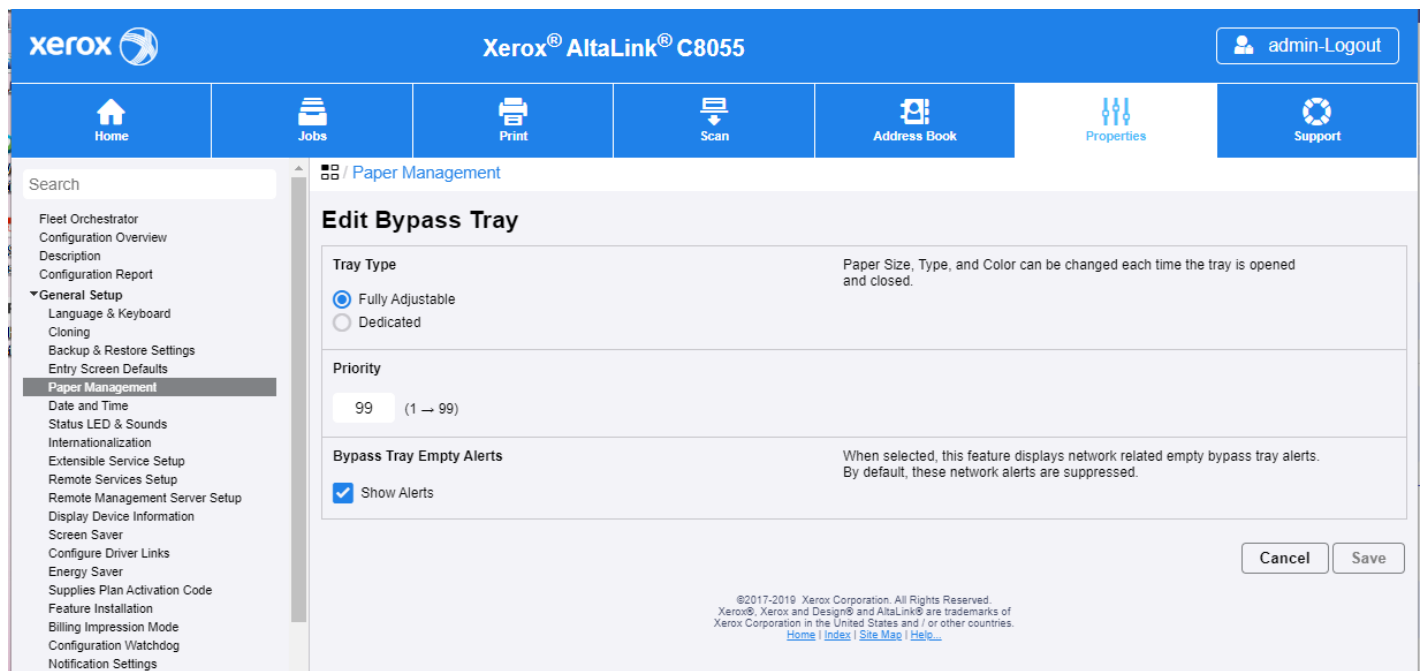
xerox

Xerox® AltaLink® C8055

admin-Logout

Home
Jobs
Print
Scan
Address Book
Properties
Support

Search

Fleet Orchestrator
Configuration Overview
Description
Configuration Report
General Setup
Language & Keyboard
Cloning
Backup & Restore Settings
Entry Screen Defaults
Paper Management
Date and Time
Status LED & Sounds
Internationalization
Extensible Service Setup
Remote Services Setup
Remote Management Server Setup
Display Device Information
Screen Saver
Configure Driver Links
Energy Saver
Supplies Plan Activation Code
Feature Installation
Billing Impression Mode
Configuration Watchdog
Notification Settings

/ Paper Management

Edit Bypass Tray

Tray Type

Fully Adjustable
Dedicated

Paper Size, Type, and Color can be changed each time the tray is opened and closed.

Priority

99 (1 → 99)

Bypass Tray Empty Alerts

Show Alerts

When selected, this feature displays network related empty bypass tray alerts. By default, these network alerts are suppressed.

Cancel
Save

©2017-2019 Xerox Corporation. All Rights Reserved.
Xerox®, Xerox and Design® and AltaLink® are trademarks of Xerox Corporation in the United States and / or other countries.
Home | Index | Site Map | Help...